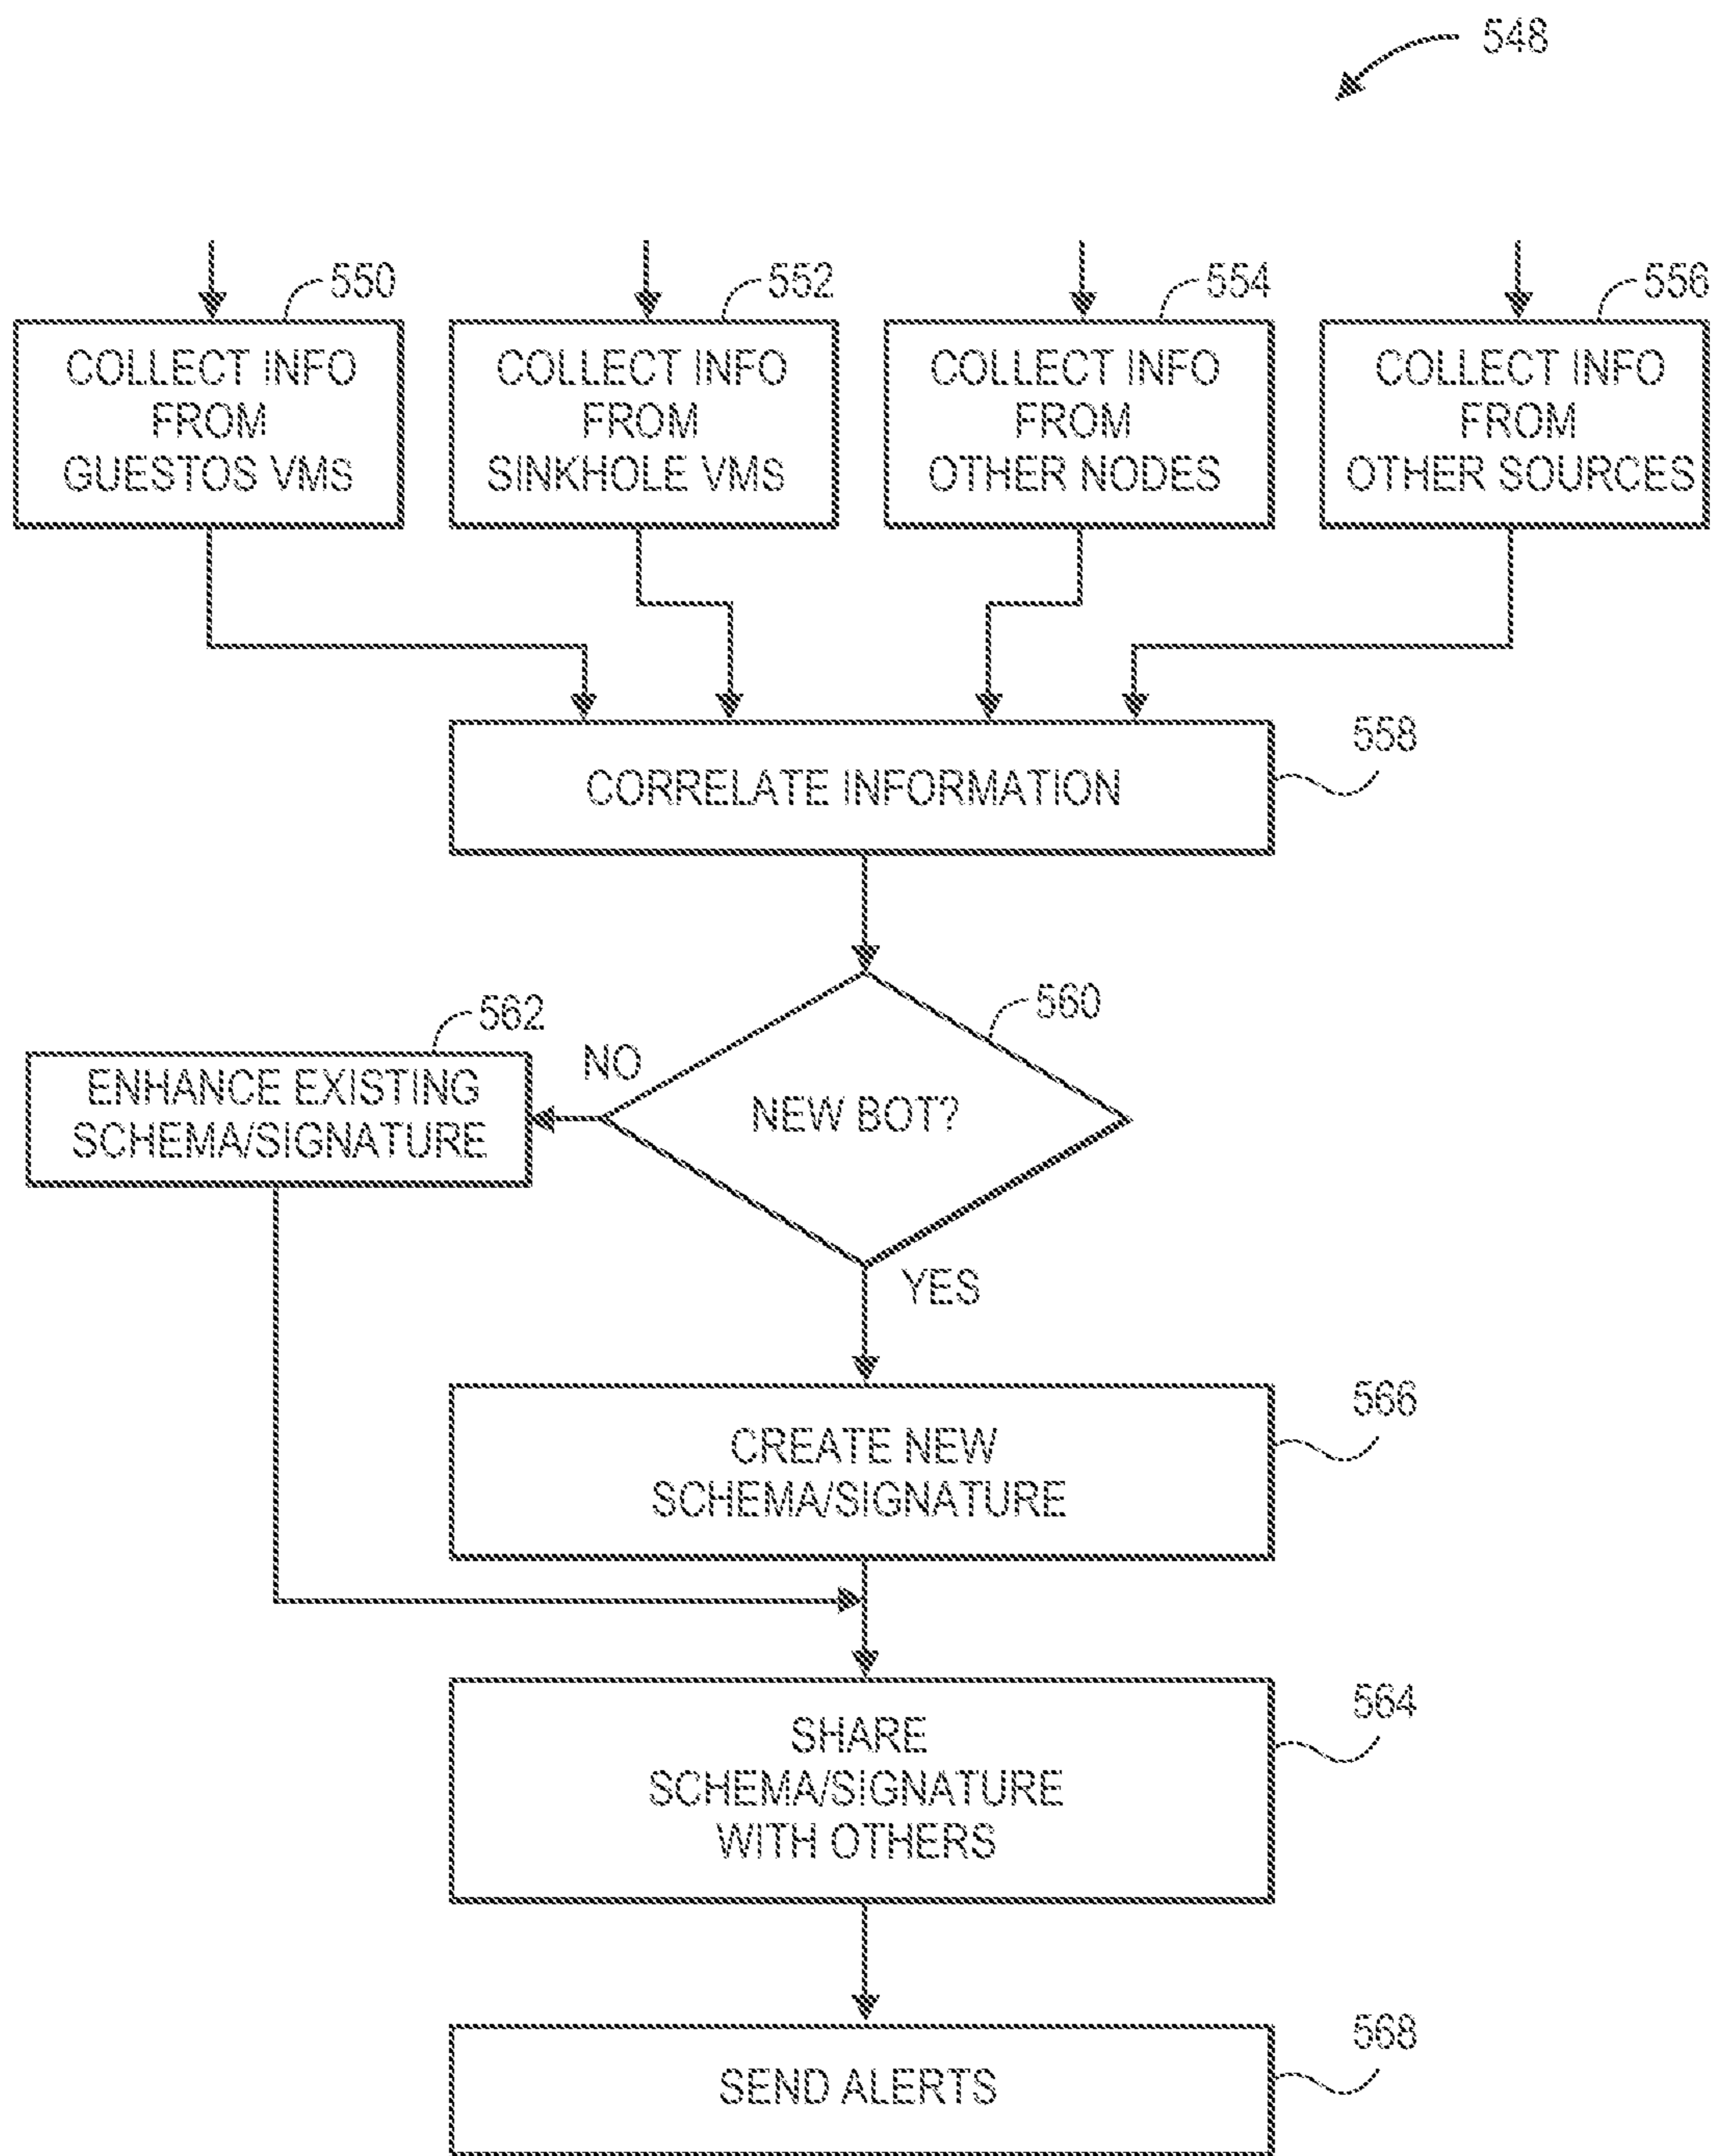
548

550
COLLECT INFO FROM GUESTOS VMs

552
COLLECT INFO FROM SINKHOLE VMs

554
COLLECT INFO FROM OTHER NODES

556
COLLECT INFO FROM OTHER SOURCES

CORRELATE INFORMATION
558

560
NEW BOT?

NO

562
ENHANCE EXISTING SCHEMA/SIGNATURE

YES

CREATE NEW SCHEMA/SIGNATURE
566

SHARE SCHEMA/SIGNATURE WITH OTHERS
564

SEND ALERTS
568